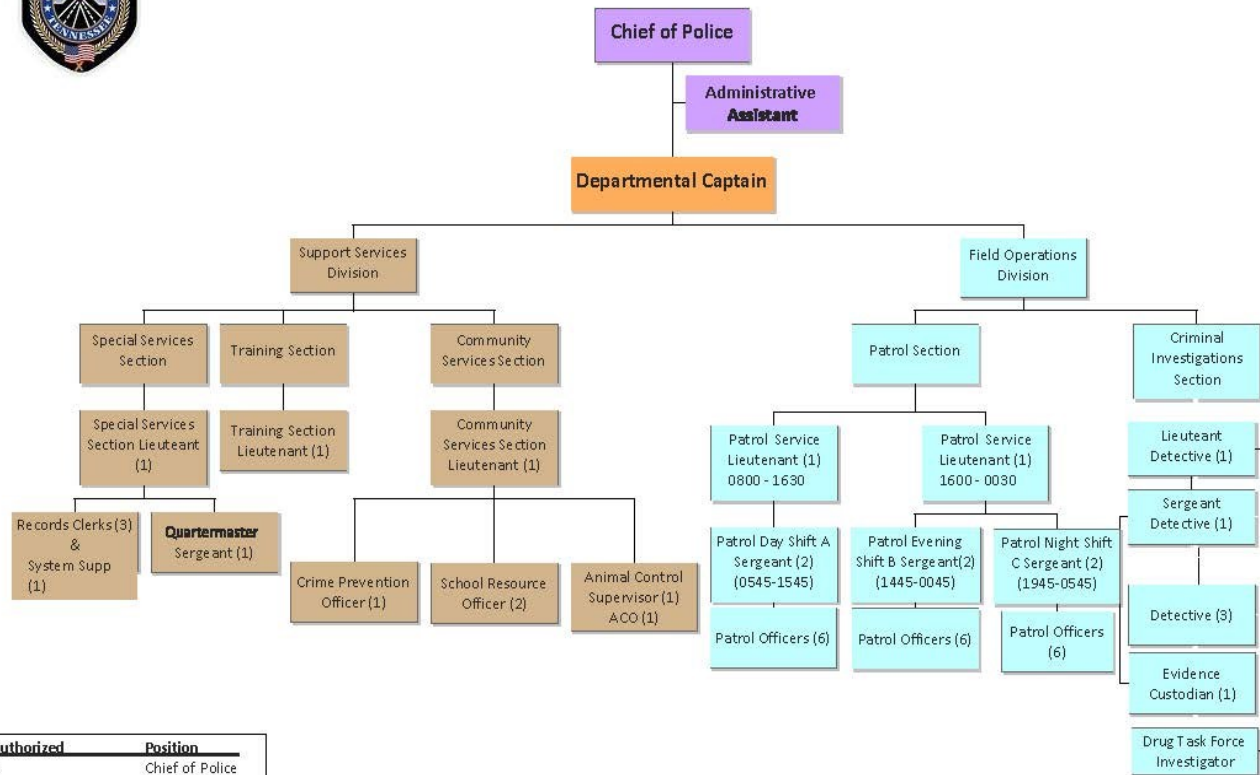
TENNESSEE

Chief of Police

Administrative Assistant

Departmental Captain

Support Services Division

Field Operations Division

Special Services Section

Training Section

Community Services Section

Special Services Section Lieuteant (1)

Training Section Lieutenant (1)

Community Services Section Lieutenant (1)

Records Clerks (3) & System Supp (1)

Quartermaster Sergeant (1)

Crime Prevention Officer (1)

School Resource Officer (2)

Animal Control Supervisor (1) ACO (1)

Patrol Section

Criminal Investigations Section

Patrol Service Lieutenant (1) 0800 - 1630

Patrol Service Lieutenant (1) 1600 - 0030

Patrol Day Shift A Sergeant (2) (0545-1545)

Patrol Evening Shift B Sergeant(2) (1445-0045)

Patrol Night Shift C Sergeant (2) (1945-0545)

Patrol Officers (6)

Patrol Officers (6)

Patrol Officers (6)

Lieuteant Detective (1)

Sergeant Detective (1)

Detective (3)

Evidence Custodian (1)

Drug Task Force Investigator

| uthorized | Position |
|---|---|
| | Chief of Police |